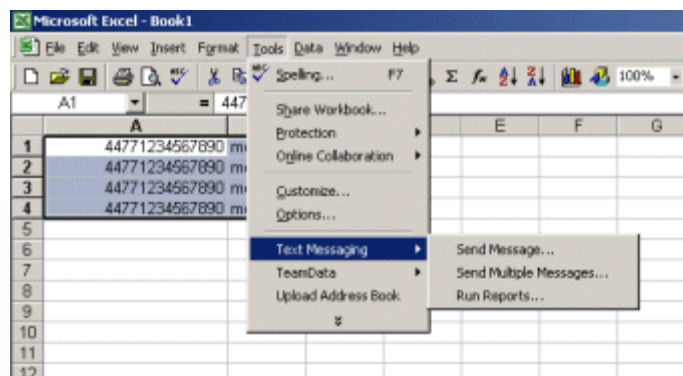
Microsoft Excel - Book1

File Edit View Insert Format Tools Data Window Help

100%

A1 = 447

| | A | | E | F | G |
|---|---|---|---|---|---|
| 1 | 44771234567890 | m | | | |
| 2 | 44771234567890 | m | | | |
| 3 | 44771234567890 | m | | | |
| 4 | 44771234567890 | m | | | |
| 5 | | | | | |
| 6 | | | | | |
| 7 | | | | | |
| 8 | | | | | |
| 9 | | | | | |
| 10 | | | | | |
| 11 | | | | | |
| 12 | | | | | |

Spelling... F7
Share Workbook...
Protection
Online Collaboration
Customize...
Options...
Text Messaging
TeamData
Upload Address Book

Send Message...
Send Multiple Messages...
Run Reports...